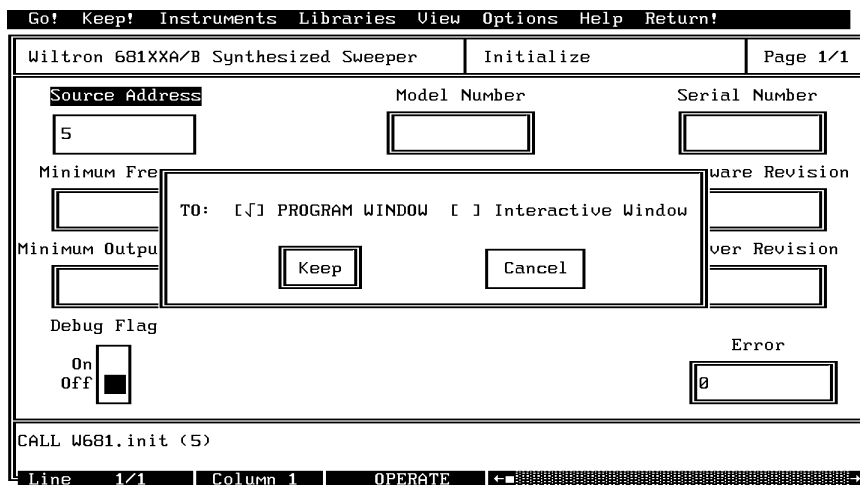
Go! Keep! Instruments Libraries View Options Help Return!

Wiltron 681XXA/B Synthesized Sweeper | Initialize | Page 1/1

Source Address

5

Model Number

Serial Number

Minimum Fre

ware Revision

TO: [√] PROGRAM WINDOW [ ] Interactive Window

Minimum Outpu

ver Revision

Keep

Cancel

Debug Flag

On
Off

Error

0

CALL W681.init (5)

Line 1/1 | Column 1 | OPERATE